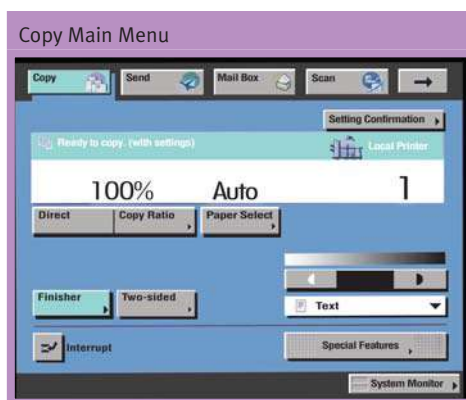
Copy Main Menu

Copy
Send
Mail Box
Scan

Setting Confirmation

Ready to copy. (with settings)
Local Printer

100%
Auto
1

Direct
Copy Ratio
Paper Select

Finisher
Two-sided

Text

Interrupt

Special Features

System Monitor